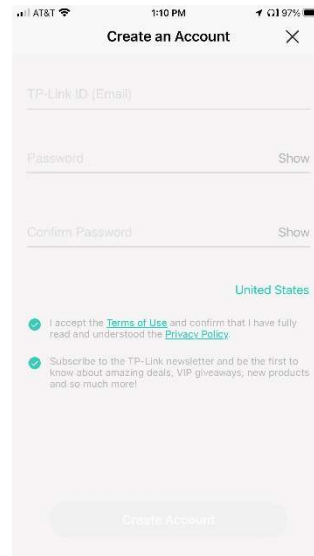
AT&T 1:10 PM 97%

Create an Account ×

TP-Link ID (Email)

Password Show

Confirm Password Show

United States

I accept the Terms of Use and confirm that I have fully read and understood the Privacy Policy.

Subscribe to the TP-Link newsletter and be the first to know about amazing deals, VIP giveaways, new products and so much more!

Create Account